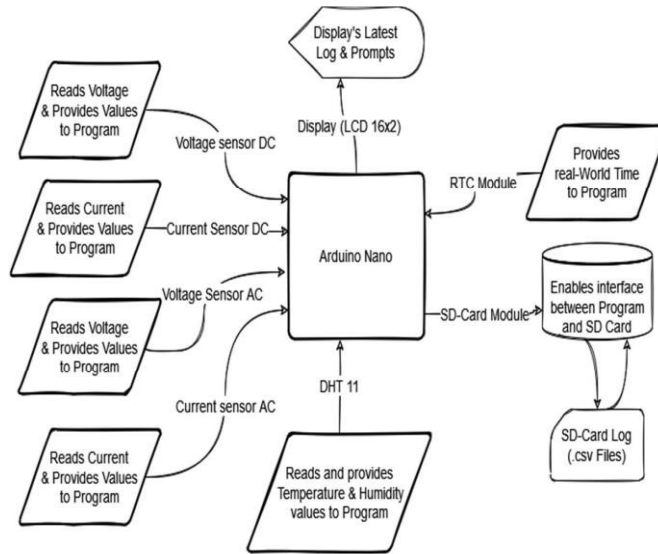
Display's Latest Log & Prompts

Display (LCD 16x2)

Reads Voltage & Provides Values to Program

Voltage sensor DC

Provides real-World Time to Program

RTC Module

Reads Current & Provides Values to Program

Current Sensor DC

Arduino Nano

Enables interface between Program and SD Card

Voltage Sensor AC

Reads Voltage & Provides Values to Program

SD-Card Module

DHT 11

Current sensor AC

SD-Card Log (.csv Files)

Reads Current & Provides Values to Program

Reads and provides Temperature & Humidity values to Program